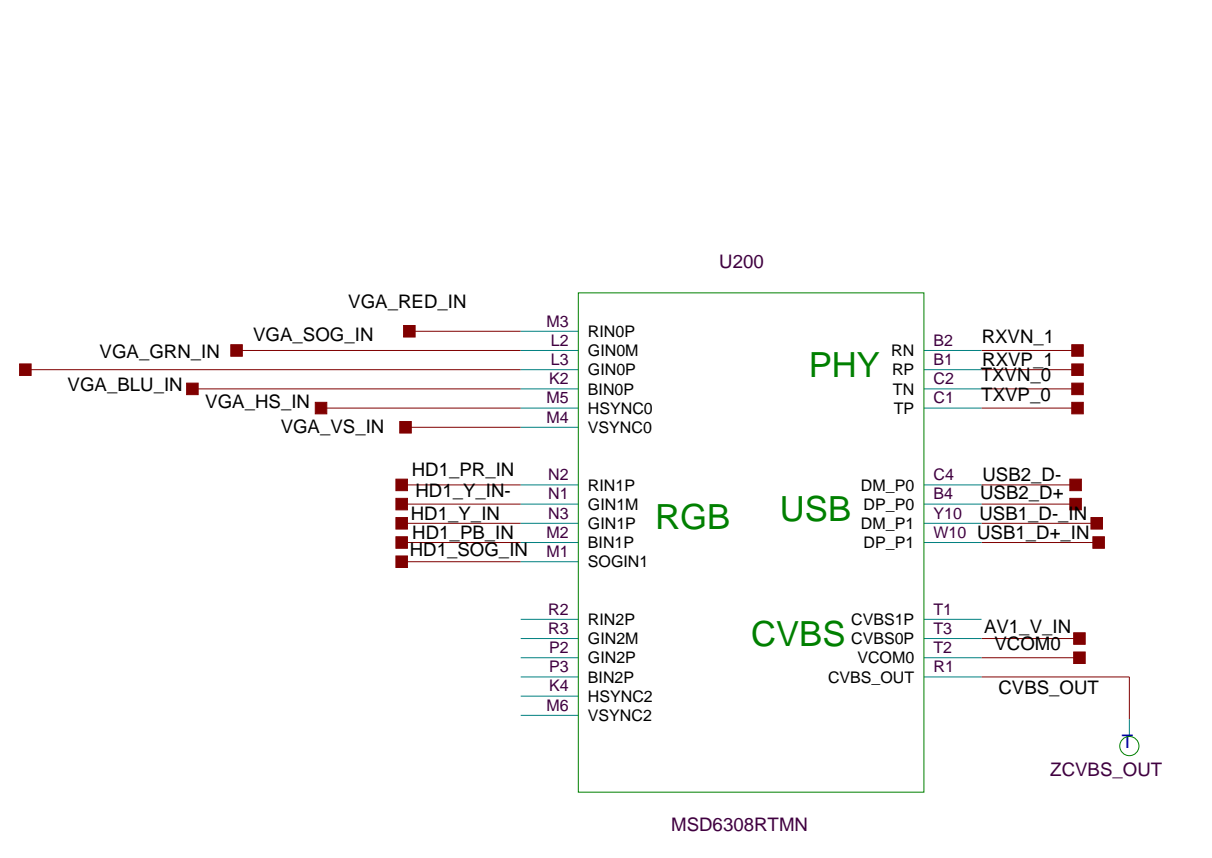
U200

VGA_RED_IN
VGA_SOG_IN
VGA_GRN_IN
VGA_BLU_IN
VGA_HS_IN
VGA_VS_IN

M3 RIN0P
L2 GIN0M
L3 GIN0P
K2 BIN0P
M5 HSYNC0
M4 VSYNC0

PHY

RN B2 RXVN_1
RP B1 RXVP_1
TN C2 TXVN_0
TP C1 TXVP_0

HD1_PR_IN
HD1_Y_IN-
HD1_Y_IN
HD1_PB_IN
HD1_SOG_IN

N2 RIN1P
N1 GIN1M
N3 GIN1P
M2 BIN1P
M1 SOGIN1

RGB

USB

DM_P0 C4 USB2_D-
DP_P0 B4 USB2_D+
DM_P1 Y10 USB1_D-_IN
DP_P1 W10 USB1_D+_IN

R2 RIN2P
R3 GIN2M
P2 GIN2P
P3 BIN2P
K4 HSYNC2
M6 VSYNC2

CVBS

CVBS1P T1 AV1_V_IN
CVBS0P T3 VCOM0
VCOM0 T2
CVBS_OUT R1 CVBS_OUT

ZCVBS_OUT

MSD6308RTMN